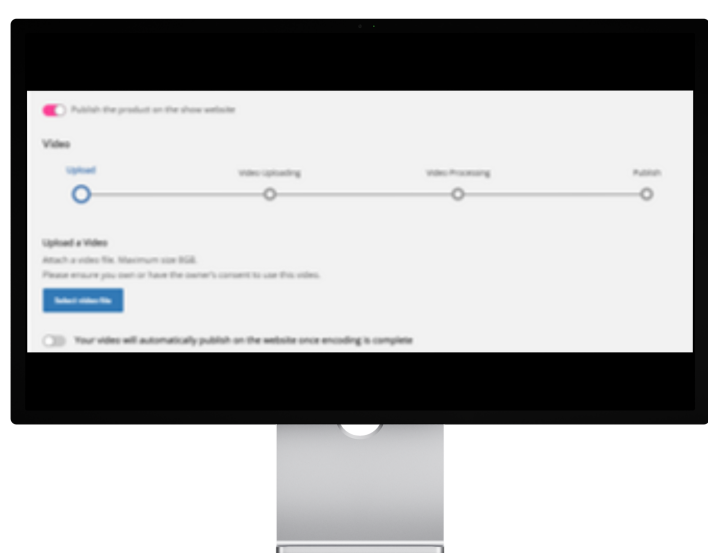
Publish the product on the show website

Video

Upload

Video Uploading

Video Processing

Publish

Upload a Video

Attach a video file. Maximum size 8GB.

Please ensure you own or have the owner's consent to use this video.

Select video file

Your video will automatically publish on the website once encoding is complete